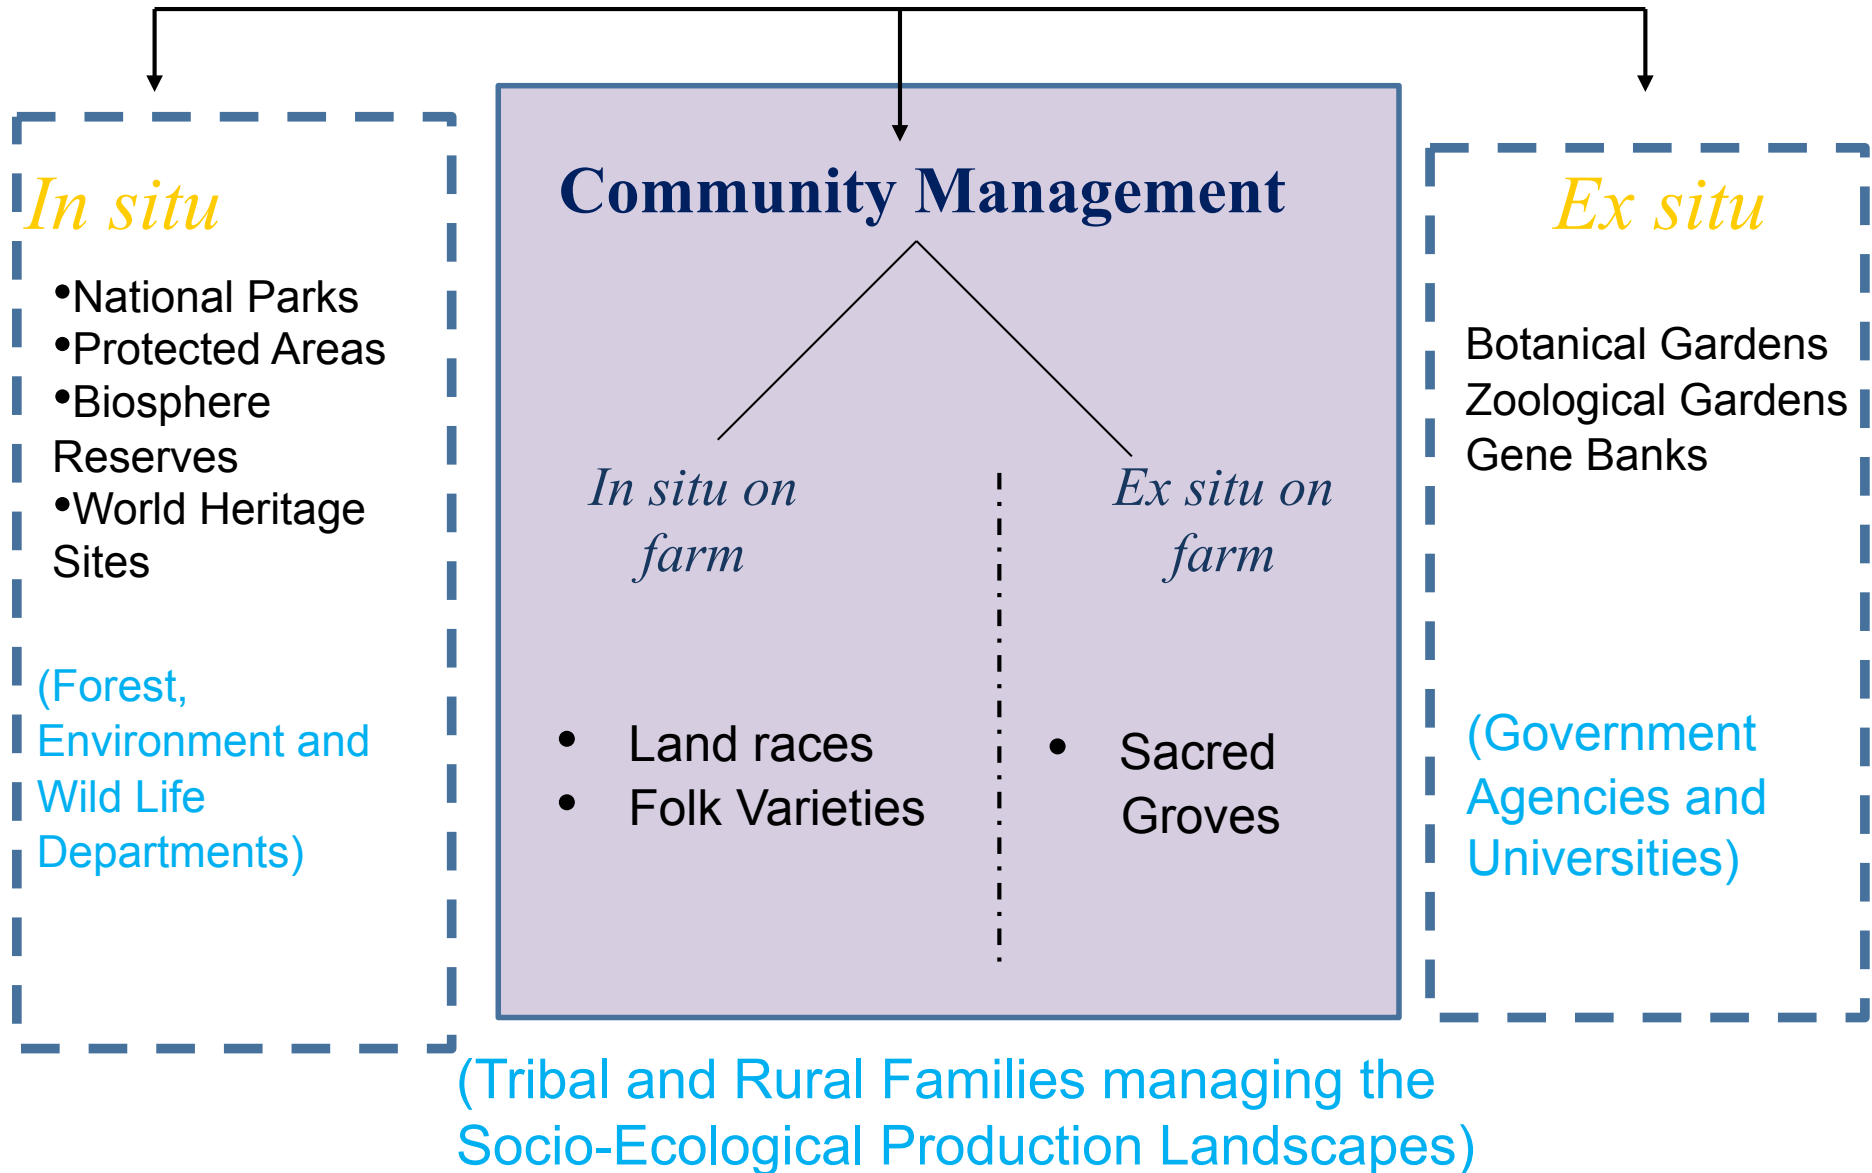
In situ

•National Parks
•Protected Areas
•Biosphere Reserves
•World Heritage Sites

(Forest, Environment and Wild Life Departments)

Community Management

In situ on farm

• Land races
• Folk Varieties

Ex situ on farm

• Sacred Groves

Ex situ

Botanical Gardens
Zoological Gardens
Gene Banks

(Government Agencies and Universities)

(Tribal and Rural Families managing the Socio-Ecological Production Landscapes)